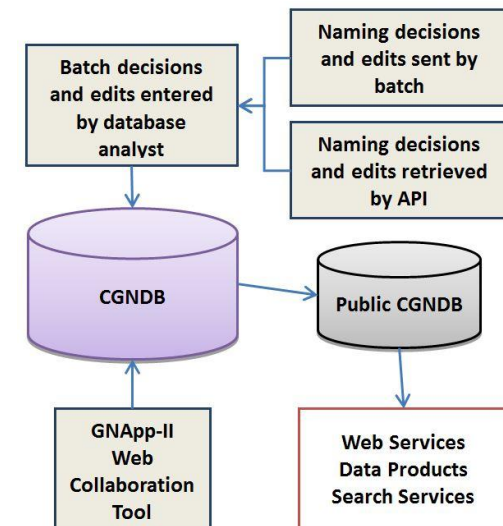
Naming decisions and edits sent by batch

Batch decisions and edits entered by database analyst

Naming decisions and edits retrieved by API

CGNDB

Public CGNDB

GNApp-II Web Collaboration Tool

Web Services
Data Products
Search Services